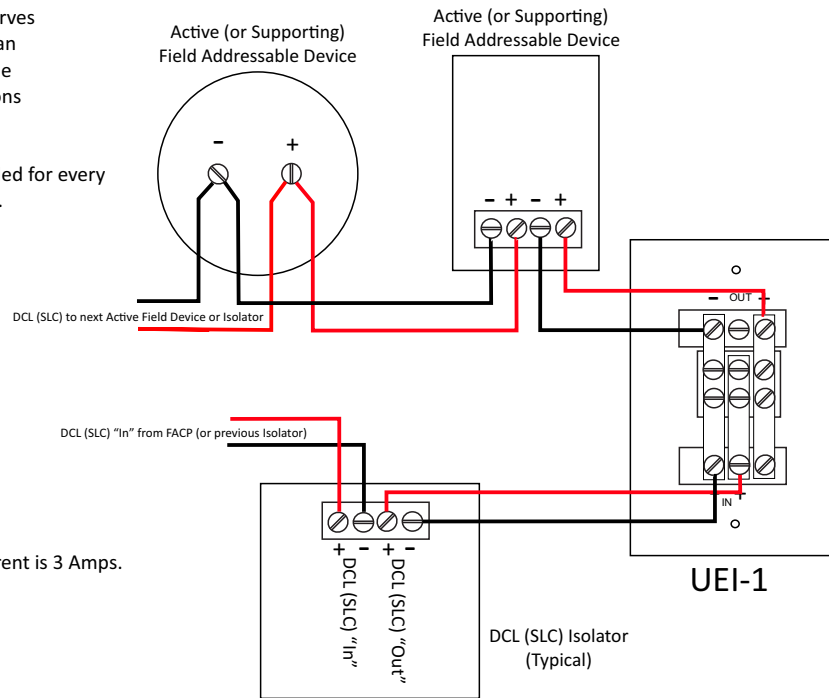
rves
an
e
ons

ed for every
.

rent is 3 Amps.

Active (or Supporting)
Field Addressable Device

-
+

Active (or Supporting)
Field Addressable Device

- + - +

DCL (SLC) to next Active Field Device or Isolator

- OUT +

DCL (SLC) "In" from FACP (or previous Isolator)

IN +

+ - + -

DCL (SLC) "In"

DCL (SLC) "Out"

UEI-1

DCL (SLC) Isolator
(Typical)